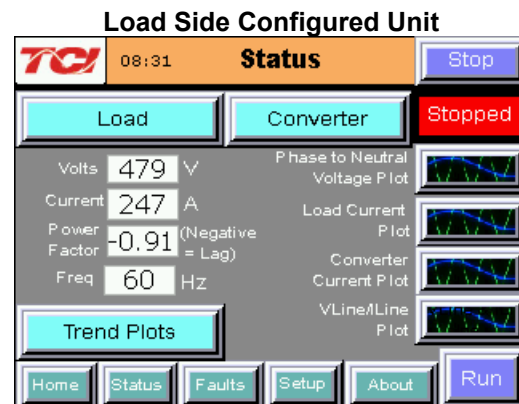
Load Side Configured Unit

TCI 08:31 Status Stop

Load Converter Stopped

Volts 479 V

Current 247 A

Power Factor -0.91 (Negative = Lag)

Freq 60 Hz

Phase to Neutral Voltage Plot

Load Current Plot

Converter Current Plot

VLine/ILine Plot

Trend Plots

Home Status Faults Setup About Run